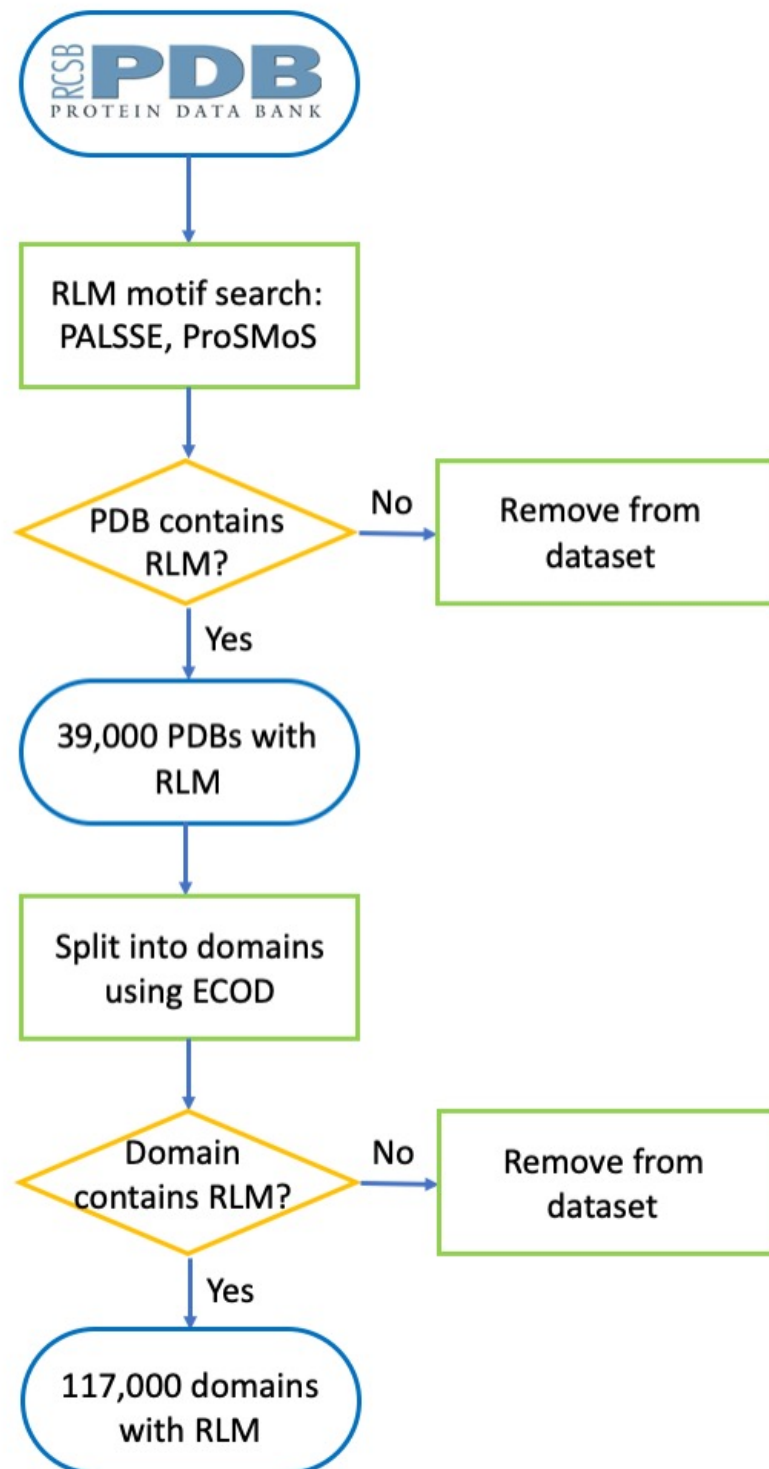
RCSB PDB
PROTEIN DATA BANK

RLM motif search: PALSSE, ProSMoS

PDB contains RLM?

No

Remove from dataset

Yes

39,000 PDBs with RLM

Split into domains using ECOD

Domain contains RLM?

No

Remove from dataset

Yes

117,000 domains with RLM